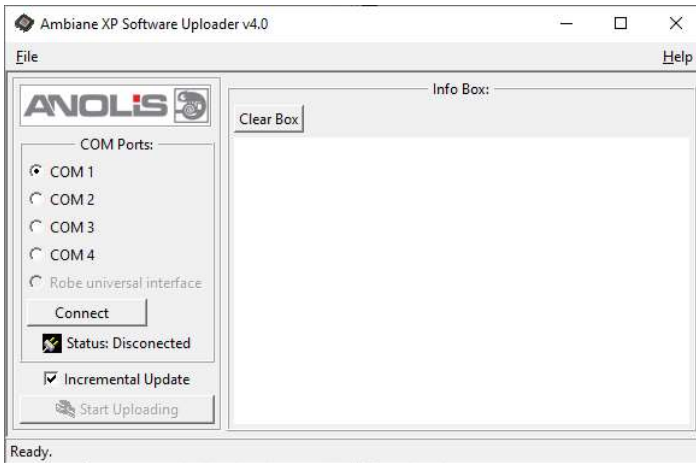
Ambiane XP Software Uploader v4.0

File

Help

ANOLIS

COM Ports:

COM 1

COM 2

COM 3

COM 4

Robe universal interface

Connect

Status: Disconected

Incremental Update

Start Uploading

Info Box:

Clear Box

Ready.